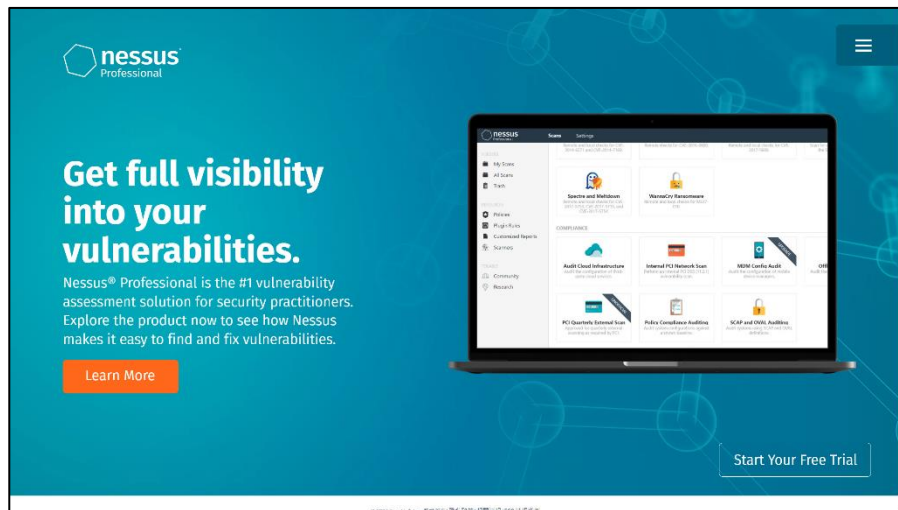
nessus
Professional

Get full visibility into your vulnerabilities.

Nessus® Professional is the #1 vulnerability assessment solution for security practitioners. Explore the product now to see how Nessus makes it easy to find and fix vulnerabilities.

Learn More

nessus Scans Settings

My Scans
All Scans
Trash
Policies
Plugin Rules
Customized Reports
Scanners
Community
Research

Spectre and Meltdown
WannaCry Ransomware
COMPLIANCE
Audit Cloud Infrastructure
Internal PCI Network Scan
MDM Config Audit
PCI Quarterly External Scan
Policy Compliance Auditing
SCAP and OVAL Auditing

Start Your Free Trial